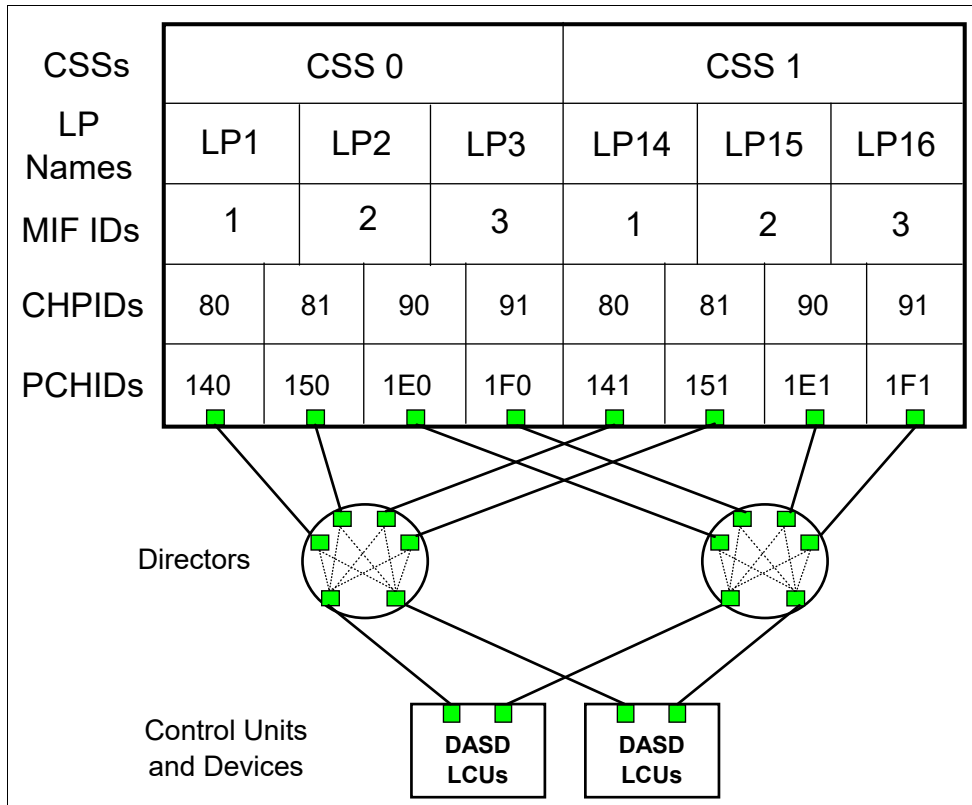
| CSSs | CSS 0 | | | | | | CSS 1 | | | | | |
|---|---|---|---|---|---|---|---|---|---|---|---|---|
| LP Names | LP1 | | LP2 | | LP3 | | LP14 | | LP15 | | LP16 | |
| MIF IDs | 1 | | 2 | | 3 | | 1 | | 2 | | 3 | |
| CHPIDs | 80 | 81 | 90 | 91 | | | 80 | 81 | 90 | 91 | | |
| PCHIDs | 140 | 150 | 1E0 | 1F0 | | | 141 | 151 | 1E1 | 1F1 | | |

Directors

Control Units and Devices

DASD LCUs

DASD LCUs